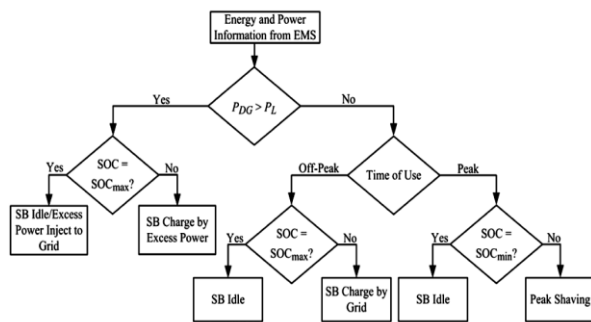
Energy and Power Information from EMS

$P_{DG} > P_L$

Yes

No

Yes

SOC = SOC$_{max}$?

No

SB Idle/Excess Power Inject to Grid

SB Charge by Excess Power

Off-Peak

Time of Use

Peak

Yes

SOC = SOC$_{max}$?

No

Yes

SOC = SOC$_{min}$?

No

SB Idle

SB Charge by Grid

SB Idle

Peak Shaving